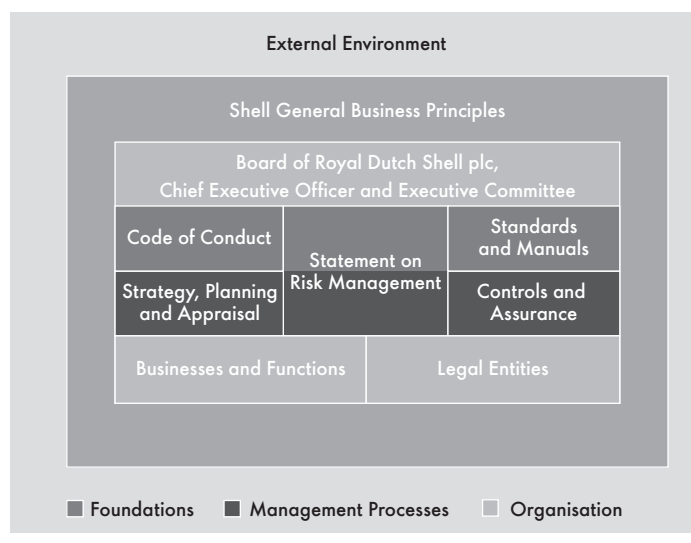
External Environment

Shell General Business Principles

Board of Royal Dutch Shell plc, Chief Executive Officer and Executive Committee

Code of Conduct

Statement on Risk Management

Standards and Manuals

Strategy, Planning and Appraisal

Controls and Assurance

Businesses and Functions

Legal Entities

Foundations Management Processes Organisation